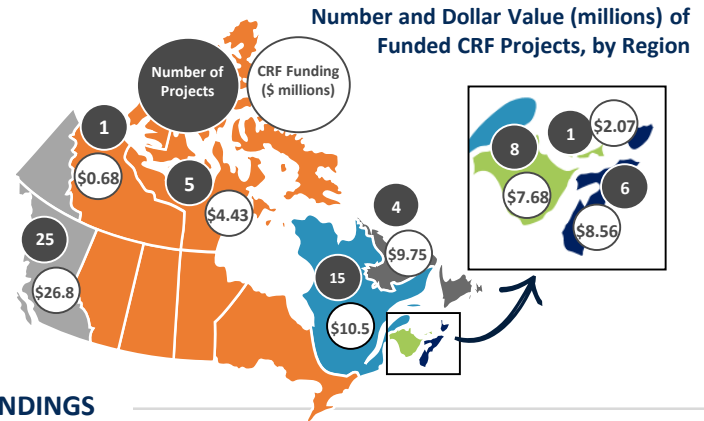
Number and Dollar Value (millions) of Funded CRF Projects, by Region

Number of Projects

CRF Funding ($ millions)

1

$0.68

5

$4.43

25

$26.8

4

$9.75

15

$10.5

8

1

$2.07

$7.68

6

$8.56

NDINGS